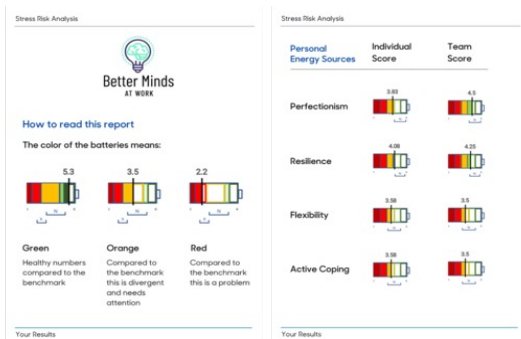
Stress Risk Analysis

Better Minds
AT WORK

How to read this report

The color of the batteries means:

5.3

3.5

2.2

Green
Healthy numbers compared to the benchmark

Orange
Compared to the benchmark this is divergent and needs attention

Red
Compared to the benchmark this is a problem

Your Results

Stress Risk Analysis

| Personal Energy Sources | Individual Score | Team Score |
|---|---|---|
| Perfectionism | 3.83 | 4.5 |
| Resilience | 4.08 | 4.25 |
| Flexibility | 3.58 | 3.5 |
| Active Coping | 3.58 | 3.5 |

Your Results